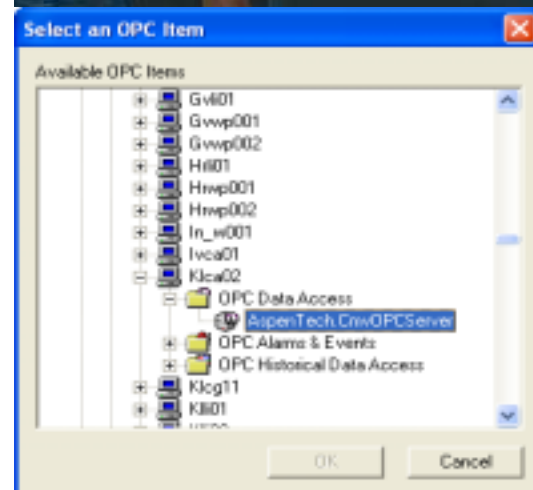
Select an OPC Item

Available OPC Items

Gvli01
Gvwp001
Gvwp002
Hrli01
Hrwp001
Hrwp002
In_wi001
Ivca01
Klca02
OPC Data Access
AspenTech.CnwOPCServer
OPC Alarms & Events
OPC Historical Data Access
Klcg11
Klli01
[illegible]

OK
Cancel